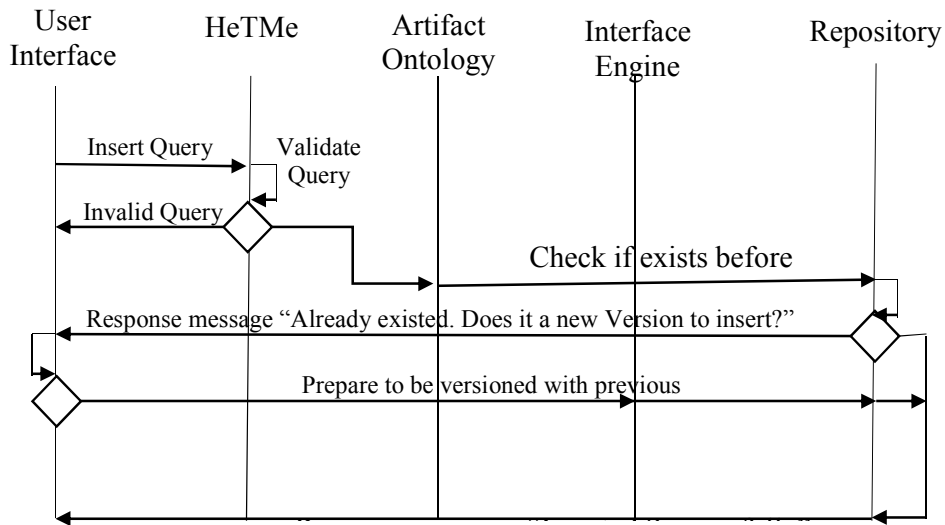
User Interface

HeTMe

Artifact Ontology

Interface Engine

Repository

Insert Query

Validate Query

Invalid Query

Check if exists before

Response message “Already existed. Does it a new Version to insert?”

Prepare to be versioned with previous